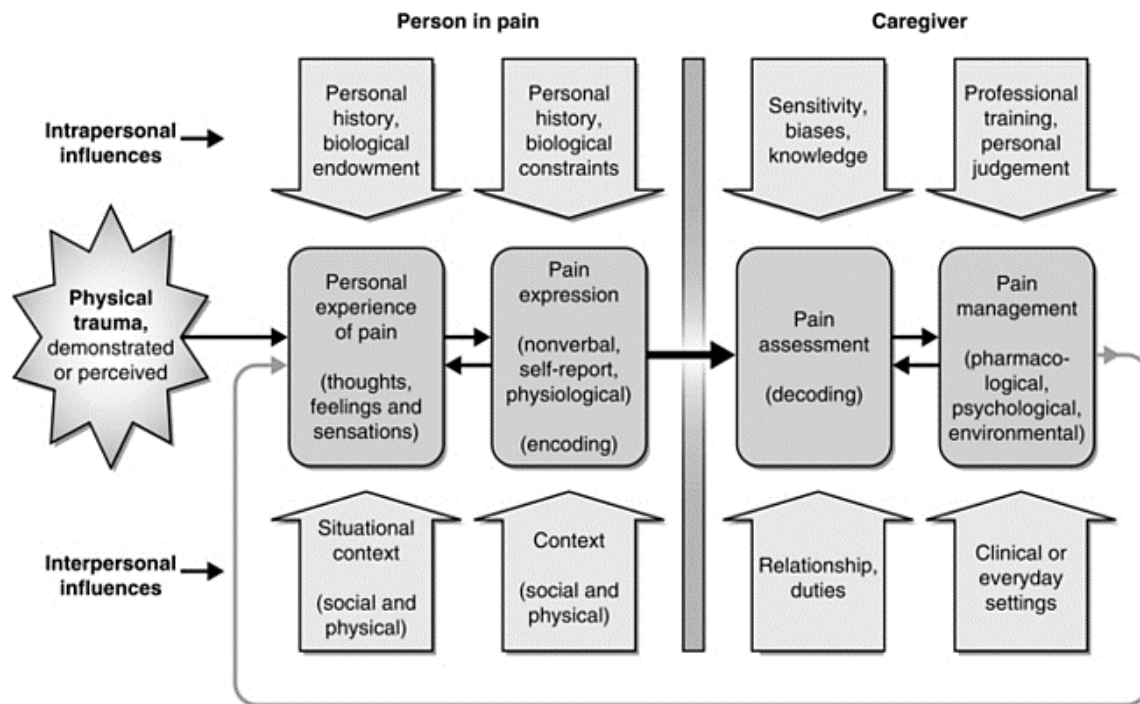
Person in pain

Caregiver

Intrapersonal influences

Personal history, biological endowment

Personal history, biological constraints

Sensitivity, biases, knowledge

Professional training, personal judgement

Physical trauma, demonstrated or perceived

Personal experience of pain

(thoughts, feelings and sensations)

Pain expression

(nonverbal, self-report, physiological)

(encoding)

Pain assessment

(decoding)

Pain management

(pharmaco-logical, psychological, environmental)

Interpersonal influences

Situational context

(social and physical)

Context

(social and physical)

Relationship, duties

Clinical or everyday settings